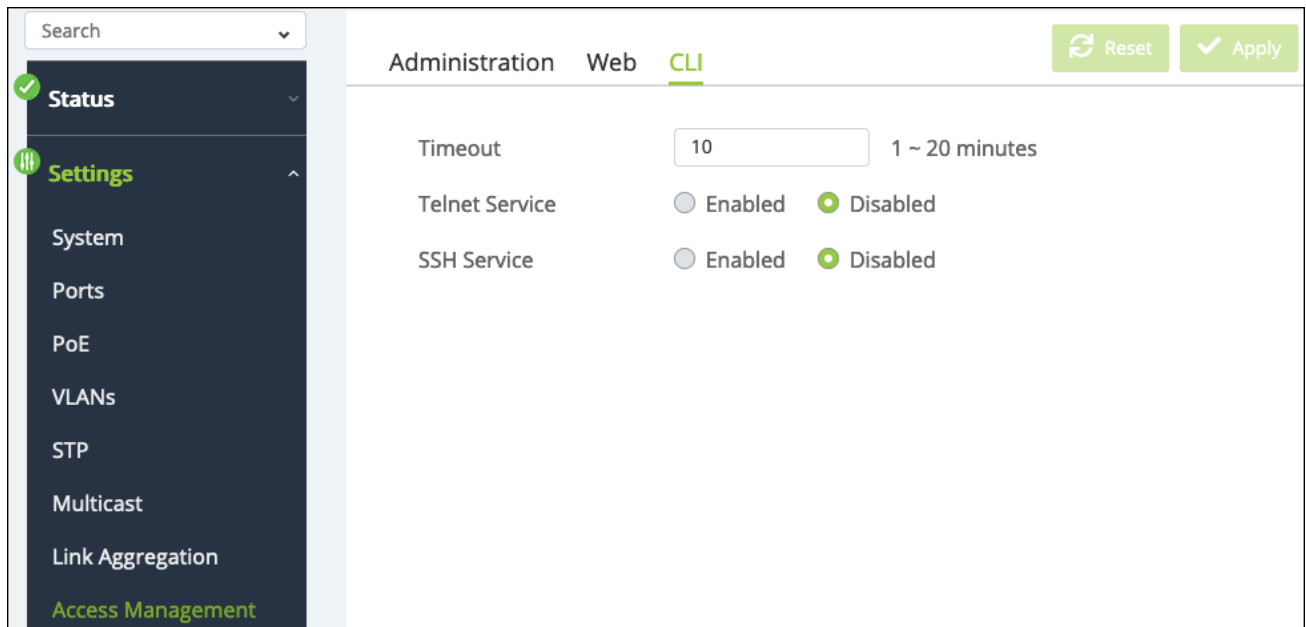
Search

Status

Settings

System

Ports

PoE

VLANs

STP

Multicast

Link Aggregation

Access Management

Administration Web CLI

Reset Apply

| | | |
|---|---|---|
| Timeout | 10 | 1 ~ 20 minutes |
| Telnet Service | Enabled | Disabled |
| SSH Service | Enabled | Disabled |